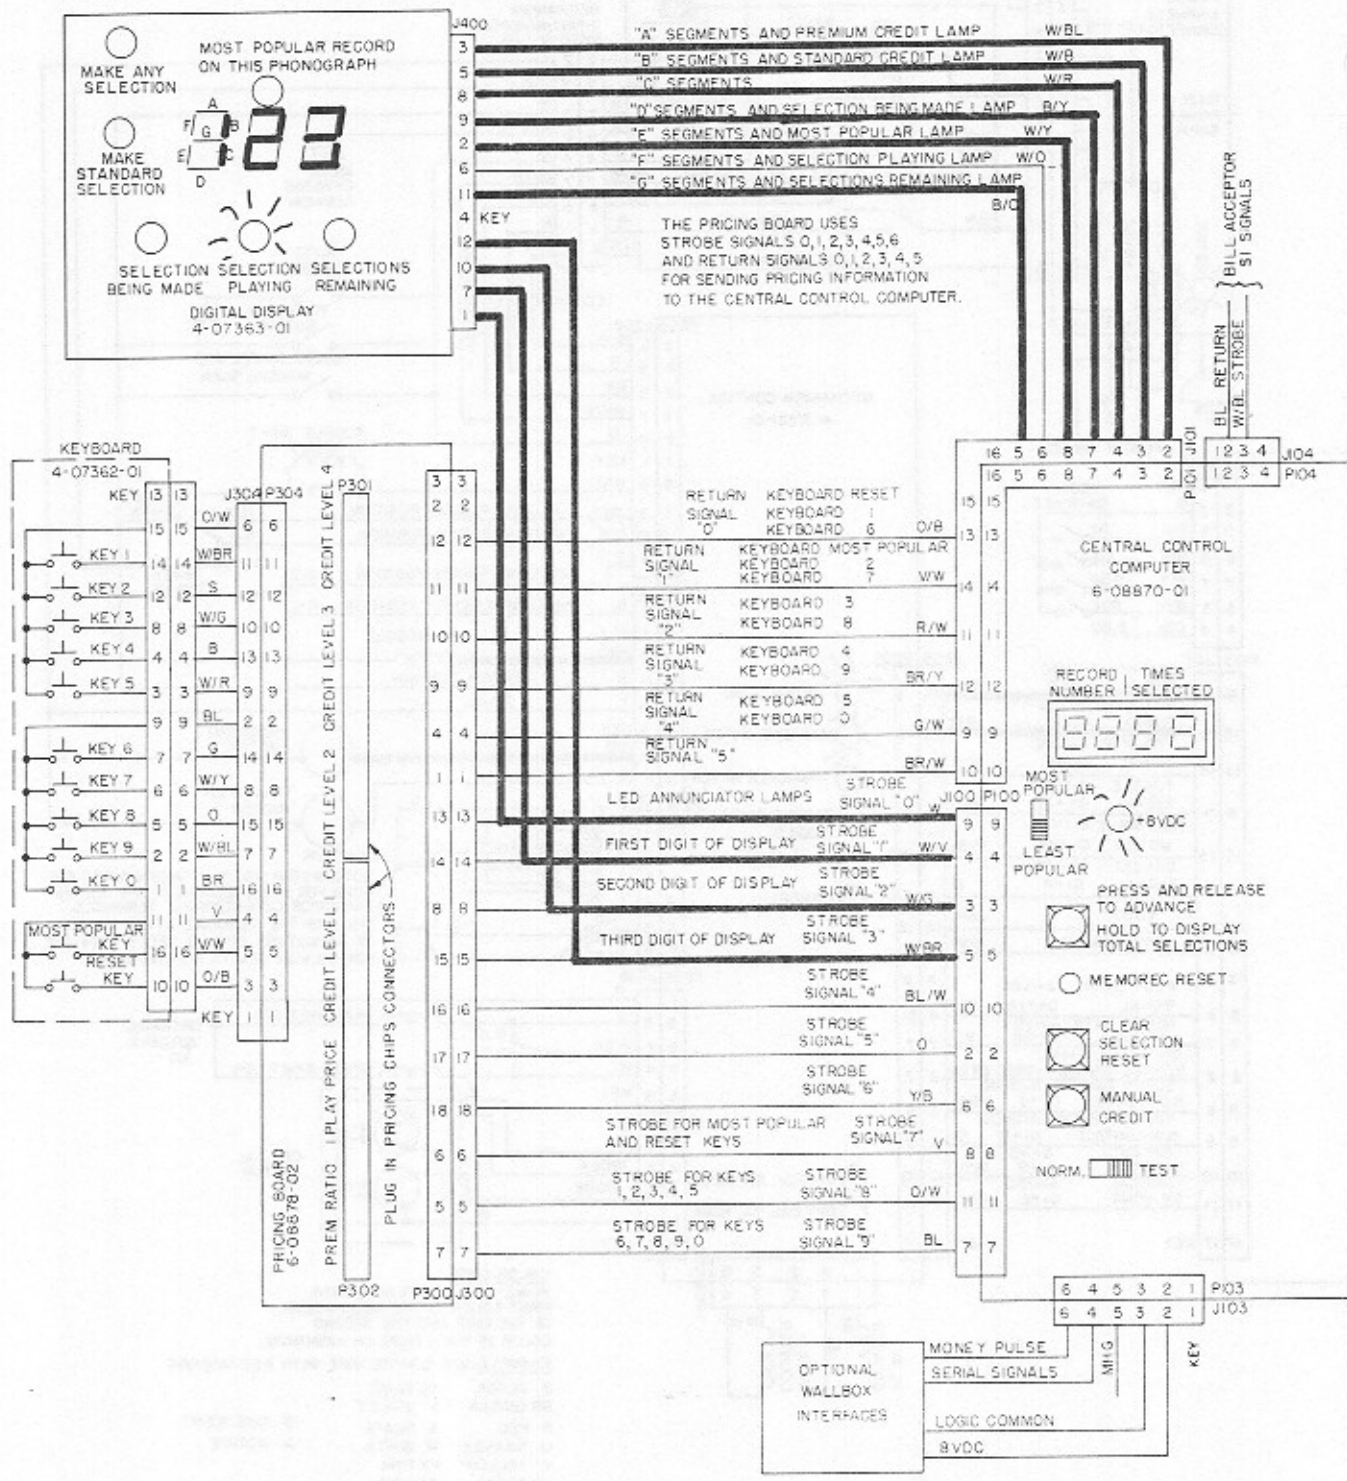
MAKE ANY SELECTION

MOST POPULAR RECORD ON THIS PHONOGRAPH

A F G B E C D

MAKE STANDARD SELECTION

SELECTION BEING MADE

SELECTION PLAYING

SELECTIONS REMAINING

DIGITAL DISPLAY 4-07363-01

J400
3 5 8 9 2 6 11 4 KEY 12 10 7 1

"A" SEGMENTS AND PREMIUM CREDIT LAMP W/BL
"B" SEGMENTS AND STANDARD CREDIT LAMP W/B
"C" SEGMENTS W/R
"D" SEGMENTS AND SELECTION BEING MADE LAMP B/Y
"E" SEGMENTS AND MOST POPULAR LAMP W/Y
"F" SEGMENTS AND SELECTION PLAYING LAMP W/O
"G" SEGMENTS AND SELECTIONS REMAINING LAMP B/O

THE PRICING BOARD USES STROBE SIGNALS 0,1,2,3,4,5,6 AND RETURN SIGNALS 0,1,2,3,4,5 FOR SENDING PRICING INFORMATION TO THE CENTRAL CONTROL COMPUTER.

BILL ACCEPTOR SI SIGNALS

BL RETURN
W/B STROBE

J101 P101
16 5 6 8 7 4 3 2
1 2 3 4 J104
1 2 3 4 P104

KEYBOARD 4-07362-01

KEY 13 13
15 15 O/W
KEY 1 14 14 W/BR
KEY 2 12 12 S
KEY 3 8 8 W/G
KEY 4 4 4 B
KEY 5 3 3 W/R
9 9 BL
KEY 6 7 7 G
KEY 7 6 6 W/Y
KEY 8 5 5 O
KEY 9 2 2 W/BL
KEY 0 1 1 BR
11 11 V
MOST POPULAR KEY 16 16 W/W
RESET KEY 10 10 O/B
KEY 1 1

J304 P304
6 6
11 11
12 12
10 10
13 13
9 9
2 2
14 14
8 8
15 15
7 7
16 16
4 4
5 5
3 3
1 1

P301

CREDIT LEVEL 4
CREDIT LEVEL 3
CREDIT LEVEL 2
CREDIT LEVEL 1
1 PLAY PRICE
PREM RATIO

PLUG IN PRICING CHIPS CONNECTORS

PRICING BOARD 6-08878-02

P302 P300 J300

3 3
2 2
12 12
11 11
10 10
9 9
4 4
1 1
13 13
14 14
8 8
15 15
16 16
17 17
18 18
6 6
5 5
7 7

RETURN SIGNAL "0" KEYBOARD RESET KEYBOARD 1 KEYBOARD 6 O/B
RETURN SIGNAL "1" KEYBOARD MOST POPULAR KEYBOARD 2 KEYBOARD 7 V/W
RETURN SIGNAL "2" KEYBOARD 3 KEYBOARD 8 R/W
RETURN SIGNAL "3" KEYBOARD 4 KEYBOARD 9 BR/Y
RETURN SIGNAL "4" KEYBOARD 5 KEYBOARD 0 G/W
RETURN SIGNAL "5" BR/W

LED ANNUNCIATOR LAMPS STROBE SIGNAL "0" W
FIRST DIGIT OF DISPLAY STROBE SIGNAL "1" W/V
SECOND DIGIT OF DISPLAY STROBE SIGNAL "2" W/G
THIRD DIGIT OF DISPLAY STROBE SIGNAL "3" W/BR
STROBE SIGNAL "4" BL/W
STROBE SIGNAL "5" O
STROBE SIGNAL "6" Y/B
STROBE FOR MOST POPULAR AND RESET KEYS STROBE SIGNAL "7" V
STROBE FOR KEYS 1, 2, 3, 4, 5 STROBE SIGNAL "8" O/W
STROBE FOR KEYS 6, 7, 8, 9, 0 STROBE SIGNAL "9" BL

15 15
13 13
14 14
11 11
12 12
9 9
10 10

J100 P100
9 9
4 4
3 3
5 5
10 10
2 2
6 6
8 8
11 11
7 7

CENTRAL CONTROL COMPUTER 6-08870-01

RECORD NUMBER | TIMES SELECTED

MOST POPULAR
LEAST POPULAR
+8VDC

PRESS AND RELEASE TO ADVANCE
HOLD TO DISPLAY TOTAL SELECTIONS

MEMOREC RESET

CLEAR SELECTION RESET

MANUAL CREDIT

NORM. TEST

6 4 5 3 2 1 P103
6 4 5 3 2 1 J103

MKG KEY

OPTIONAL WALLBOX INTERFACES

MONEY PULSE
SERIAL SIGNALS
LOGIC COMMON
8VDC